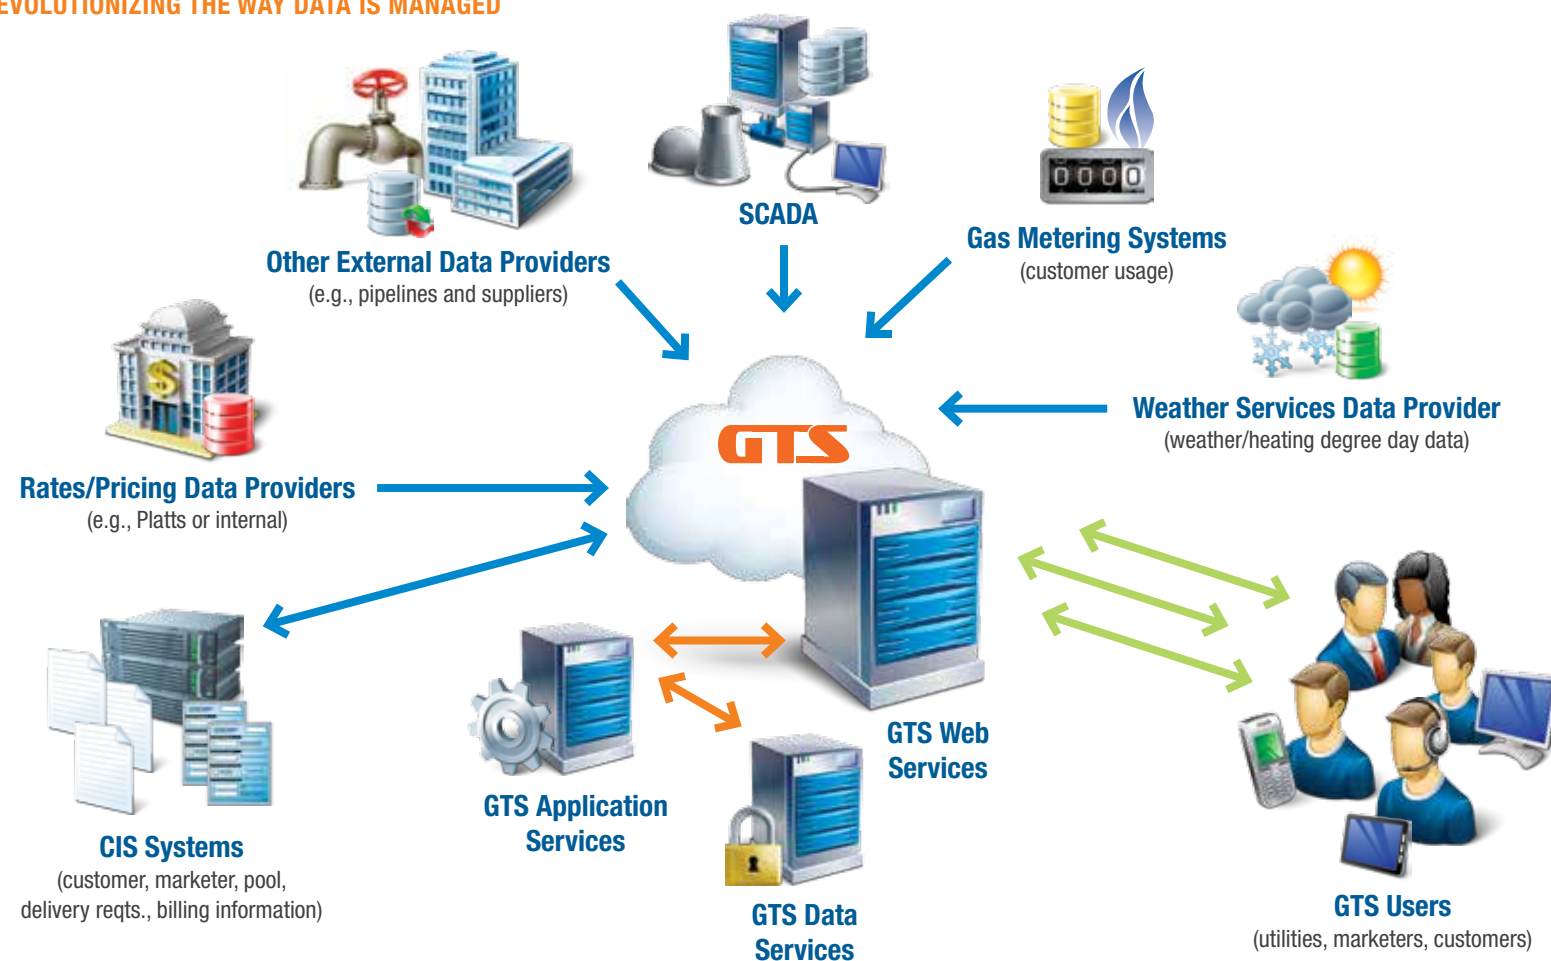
EVOLUTIONIZING THE WAY DATA IS MANAGED

Other External Data Providers
(e.g., pipelines and suppliers)

SCADA

0000

Gas Metering Systems
(customer usage)

Rates/Pricing Data Providers
(e.g., Platts or internal)

GTS

Weather Services Data Provider
(weather/heating degree day data)

CIS Systems
(customer, marketer, pool, delivery reqts., billing information)

GTS Application Services

GTS Data Services

GTS Web Services

GTS Users
(utilities, marketers, customers)